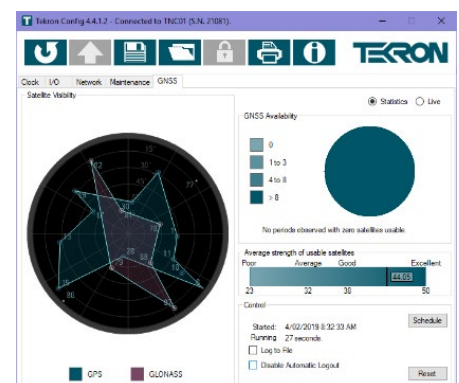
Tekron Config 4.4.1.2 - Connected to TNC01 (S.N. 21081).

TEKRON

Clock | I/O | Network | Maintenance | GNSS

Satellite Visibility

Statistics | Live

GNSS Availability

0
1 to 3
4 to 8
> 8

No periods observed with zero satellites usable.

Average strength of usable satellites

Poor | Average | Good | Excellent

23 | 32 | 38 | 44.05 | 50

Control

Schedule

Started: 4/02/2019 8:32:33 AM
Running: 27 seconds.

Log to File

Disable Automatic Logout

Reset

GPS | GLONASS